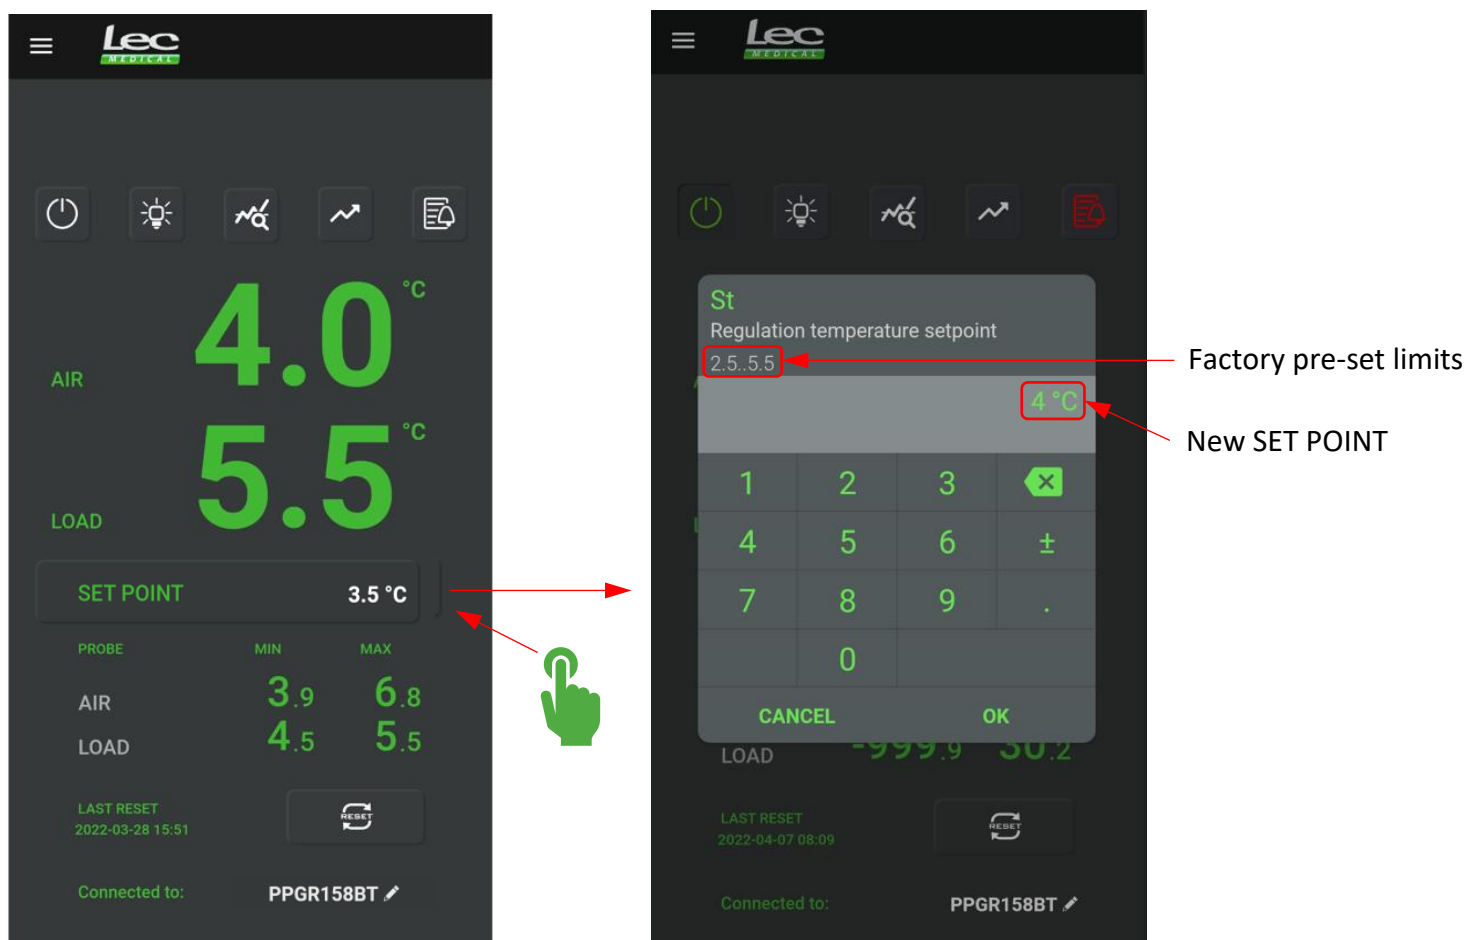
Lec MEDICAL

°C
4.0
AIR
°C
5.5
LOAD

SET POINT 3.5 °C

PROBE MIN MAX
AIR 3.9 6.8
LOAD 4.5 5.5

LAST RESET
2022-03-28 15:51

RESET

Connected to: PPGR158BT

Lec MEDICAL

St
Regulation temperature setpoint
2.5..5.5

4 °C

1 2 3
4 5 6 ±
7 8 9 .
0

CANCEL OK

LOAD -999.9 30.2

LAST RESET
2022-04-07 08:09

RESET

Connected to: PPGR158BT

Factory pre-set limits

New SET POINT